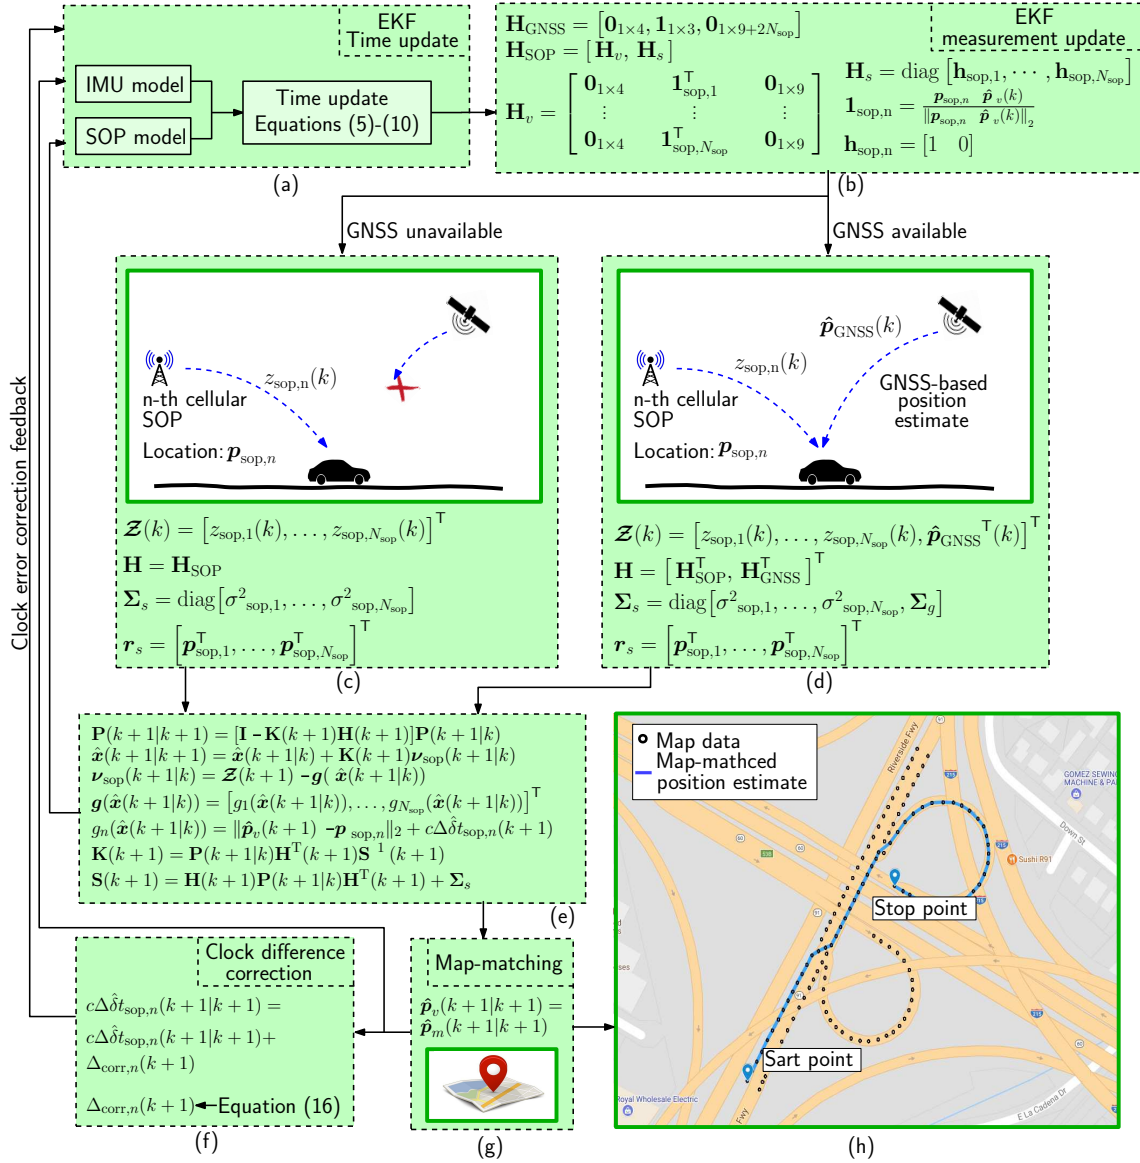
Clock error correction feedback

EKF
Time update

IMU model

SOP model

Time update
Equations (5)-(10)

(a)

$\mathbf{H}_{\text{GNSS}} = [\mathbf{0}_{1\times4}, \mathbf{1}_{1\times3}, \mathbf{0}_{1\times9+2N_{\text{sop}}}]$
$\mathbf{H}_{\text{SOP}} = [\mathbf{H}_v, \mathbf{H}_s]$

EKF
measurement update

$\mathbf{H}_v = \begin{bmatrix} \mathbf{0}_{1\times4} & \mathbf{1}^{\mathsf{T}}_{\text{sop},1} & \mathbf{0}_{1\times9} \\ \vdots & \vdots & \vdots \\ \mathbf{0}_{1\times4} & \mathbf{1}^{\mathsf{T}}_{\text{sop},N_{\text{sop}}} & \mathbf{0}_{1\times9} \end{bmatrix}$

$\mathbf{H}_s = \text{diag}[\mathbf{h}_{\text{sop},1}, \cdots, \mathbf{h}_{\text{sop},N_{\text{sop}}}]$
$\mathbf{1}_{\text{sop,n}} = \frac{\boldsymbol{p}_{\text{sop},n} \;\; \hat{\boldsymbol{p}}_v(k)}{\|\boldsymbol{p}_{\text{sop},n} \;\; \hat{\boldsymbol{p}}_v(k)\|_2}$
$\mathbf{h}_{\text{sop,n}} = [1 \quad 0]$

(b)

GNSS unavailable

GNSS available

$z_{\text{sop,n}}(k)$

n-th cellular
SOP

Location: $\boldsymbol{p}_{\text{sop},n}$

$\boldsymbol{\mathcal{Z}}(k) = [z_{\text{sop},1}(k), \ldots, z_{\text{sop},N_{\text{sop}}}(k)]^{\mathsf{T}}$
$\mathbf{H} = \mathbf{H}_{\text{SOP}}$
$\boldsymbol{\Sigma}_s = \text{diag}[\sigma^2_{\text{sop},1}, \ldots, \sigma^2_{\text{sop},N_{\text{sop}}}]$
$\boldsymbol{r}_s = [\boldsymbol{p}^{\mathsf{T}}_{\text{sop},1}, \ldots, \boldsymbol{p}^{\mathsf{T}}_{\text{sop},N_{\text{sop}}}]^{\mathsf{T}}$

(c)

$\hat{\boldsymbol{p}}_{\text{GNSS}}(k)$

$z_{\text{sop,n}}(k)$

n-th cellular
SOP

GNSS-based
position
estimate

Location: $\boldsymbol{p}_{\text{sop},n}$

$\boldsymbol{\mathcal{Z}}(k) = [z_{\text{sop},1}(k), \ldots, z_{\text{sop},N_{\text{sop}}}(k), \hat{\boldsymbol{p}}_{\text{GNSS}}{}^{\mathsf{T}}(k)]^{\mathsf{T}}$
$\mathbf{H} = [\mathbf{H}^{\mathsf{T}}_{\text{SOP}}, \mathbf{H}^{\mathsf{T}}_{\text{GNSS}}]^{\mathsf{T}}$
$\boldsymbol{\Sigma}_s = \text{diag}[\sigma^2_{\text{sop},1}, \ldots, \sigma^2_{\text{sop},N_{\text{sop}}}, \boldsymbol{\Sigma}_g]$
$\boldsymbol{r}_s = [\boldsymbol{p}^{\mathsf{T}}_{\text{sop},1}, \ldots, \boldsymbol{p}^{\mathsf{T}}_{\text{sop},N_{\text{sop}}}]^{\mathsf{T}}$

(d)

$\mathbf{P}(k+1|k+1) = [\mathbf{I} - \mathbf{K}(k+1)\mathbf{H}(k+1)]\mathbf{P}(k+1|k)$
$\hat{\boldsymbol{x}}(k+1|k+1) = \hat{\boldsymbol{x}}(k+1|k) + \mathbf{K}(k+1)\boldsymbol{\nu}_{\text{sop}}(k+1|k)$
$\boldsymbol{\nu}_{\text{sop}}(k+1|k) = \boldsymbol{\mathcal{Z}}(k+1) - \boldsymbol{g}(\hat{\boldsymbol{x}}(k+1|k))$
$\boldsymbol{g}(\hat{\boldsymbol{x}}(k+1|k)) = [g_1(\hat{\boldsymbol{x}}(k+1|k)), \ldots, g_{N_{\text{sop}}}(\hat{\boldsymbol{x}}(k+1|k))]^{\mathsf{T}}$
$g_n(\hat{\boldsymbol{x}}(k+1|k)) = \|\hat{\boldsymbol{p}}_v(k+1) - \boldsymbol{p}_{\text{sop},n}\|_2 + c\Delta\hat{\delta}t_{\text{sop},n}(k+1)$
$\mathbf{K}(k+1) = \mathbf{P}(k+1|k)\mathbf{H}^{\mathsf{T}}(k+1)\mathbf{S}^{1}(k+1)$
$\mathbf{S}(k+1) = \mathbf{H}(k+1)\mathbf{P}(k+1|k)\mathbf{H}^{\mathsf{T}}(k+1) + \boldsymbol{\Sigma}_s$

(e)

Clock difference
correction

$c\Delta\hat{\delta}t_{\text{sop},n}(k+1|k+1) =$
$c\Delta\hat{\delta}t_{\text{sop},n}(k+1|k+1)+$
$\Delta_{\text{corr},n}(k+1)$

$\Delta_{\text{corr},n}(k+1)$ ← Equation (16)

(f)

Map-matching

$\hat{\boldsymbol{p}}_v(k+1|k+1) =$
$\hat{\boldsymbol{p}}_m(k+1|k+1)$

(g)

Map data
Map-mathced
position estimate

Riverside Fwy
GOMEZ SEWING MACHINE & PA
Down St
Sushi R91
Stop point
Sart point
Royal Wholesale Electric
E La Cadena Dr
Fwy

(h)